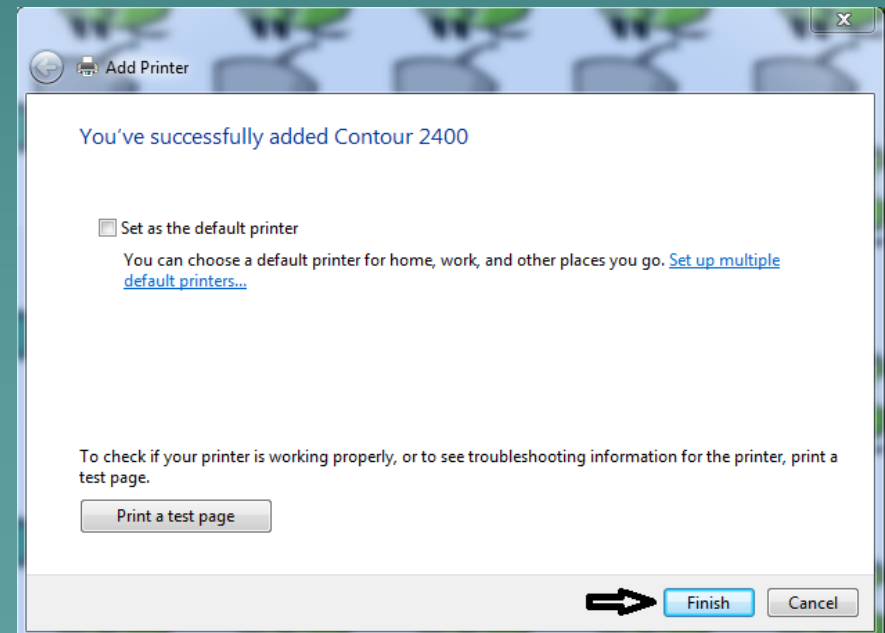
Add Printer

You've successfully added Contour 2400

Set as the default printer

You can choose a default printer for home, work, and other places you go. Set up multiple default printers...

To check if your printer is working properly, or to see troubleshooting information for the printer, print a test page.

Print a test page

Finish

Cancel